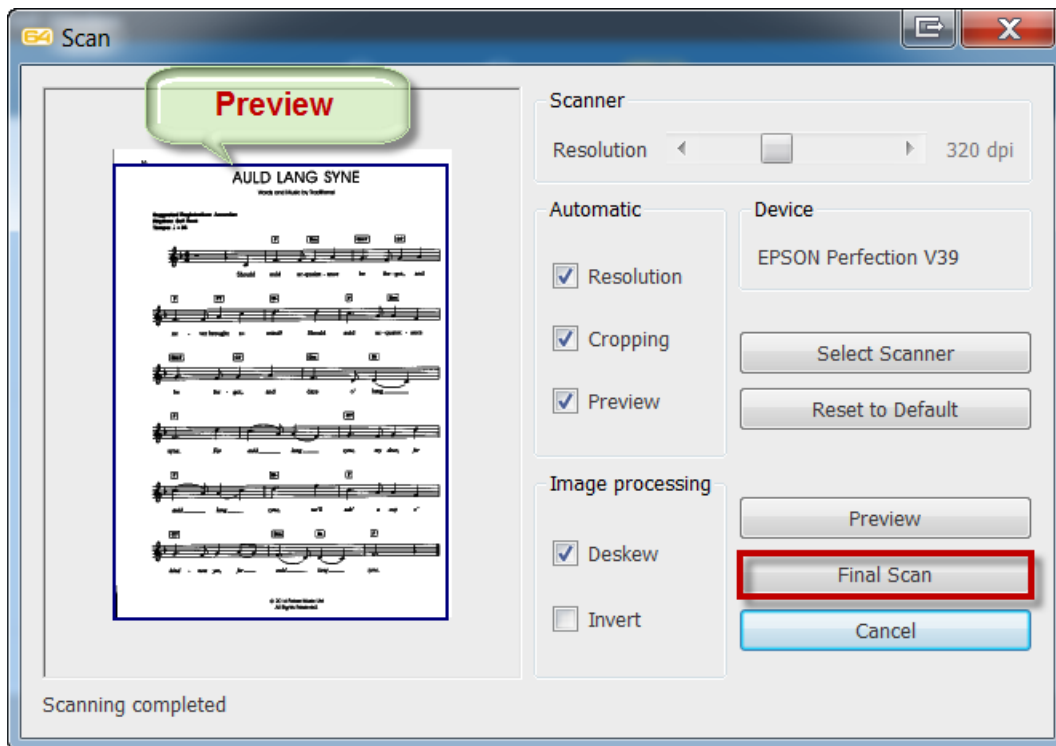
Scan

Preview

AULD LANG SYNE

Words and Music by Traditional

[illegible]

Should auld ac-quaint-ance be for-got, and

ne-ver brought to mind? Should auld ac-quaint-ance

be for-got, and days o' lang

syne. For auld lang syne, my dear, for

auld lang syne, we'll tak' a cup o'

kind-ness yet, for auld lang syne.

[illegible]

Scanner

Resolution

320 dpi

Automatic

Resolution

Cropping

Preview

Device

EPSON Perfection V39

Select Scanner

Reset to Default

Image processing

Deskew

Invert

Preview

Final Scan

Cancel

Scanning completed